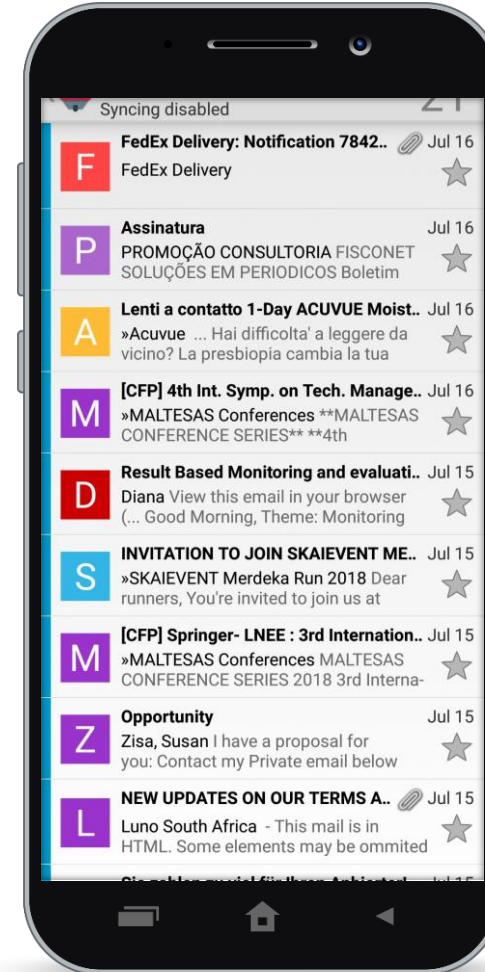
Syncing disabled

F
FedEx Delivery: Notification 7842..
Jul 16
FedEx Delivery

P
Assinatura
Jul 16
PROMOÇÃO CONSULTORIA FISCONET SOLUÇÕES EM PERIODICOS Boletim

A
Lenti a contatto 1-Day ACUVUE Moist..
Jul 16
»Acuvue ... Hai difficolta' a leggere da vicino? La presbiopia cambia la tua

M
[CFP] 4th Int. Symp. on Tech. Manage..
Jul 16
»MALTESAS Conferences **MALTESAS CONFERENCE SERIES** **4th

D
Result Based Monitoring and evaluati..
Jul 15
Diana View this email in your browser (... Good Morning, Theme: Monitoring

S
INVITATION TO JOIN SKAIEVENT ME..
Jul 15
»SKAIEVENT Merdeka Run 2018 Dear runners, You're invited to join us at

M
[CFP] Springer- LNEE : 3rd Internation..
Jul 15
»MALTESAS Conferences MALTESAS CONFERENCE SERIES 2018 3rd Interna-

Z
Opportunity
Jul 15
Zisa, Susan I have a proposal for you: Contact my Private email below

L
NEW UPDATES ON OUR TERMS A..
Jul 15
Luno South Africa - This mail is in HTML. Some elements may be ommited

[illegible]